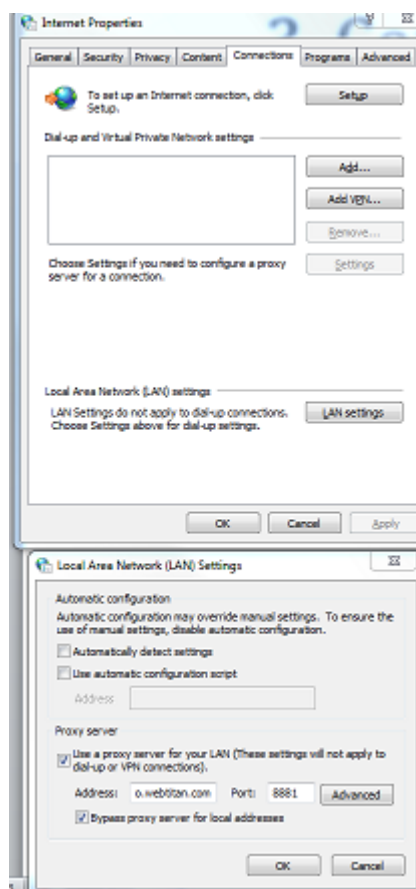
Internet Properties

General | Security | Privacy | Content | Connections | Programs | Advanced

To set up an Internet connection, click Setup.

Setup

Dial-up and Virtual Private Network settings

Add...

Add VPN...

Remove...

Choose Settings if you need to configure a proxy server for a connection.

Settings

Local Area Network (LAN) settings

LAN Settings do not apply to dial-up connections. Choose Settings above for dial-up settings.

LAN settings

OK | Cancel | Apply

Local Area Network (LAN) Settings

Automatic configuration

Automatic configuration may override manual settings. To ensure the use of manual settings, disable automatic configuration.

Automatically detect settings

Use automatic configuration script

Address

Proxy server

Use a proxy server for your LAN (These settings will not apply to dial-up or VPN connections).

Address: o.webtitan.com Port: 8881 Advanced

Bypass proxy server for local addresses

OK | Cancel